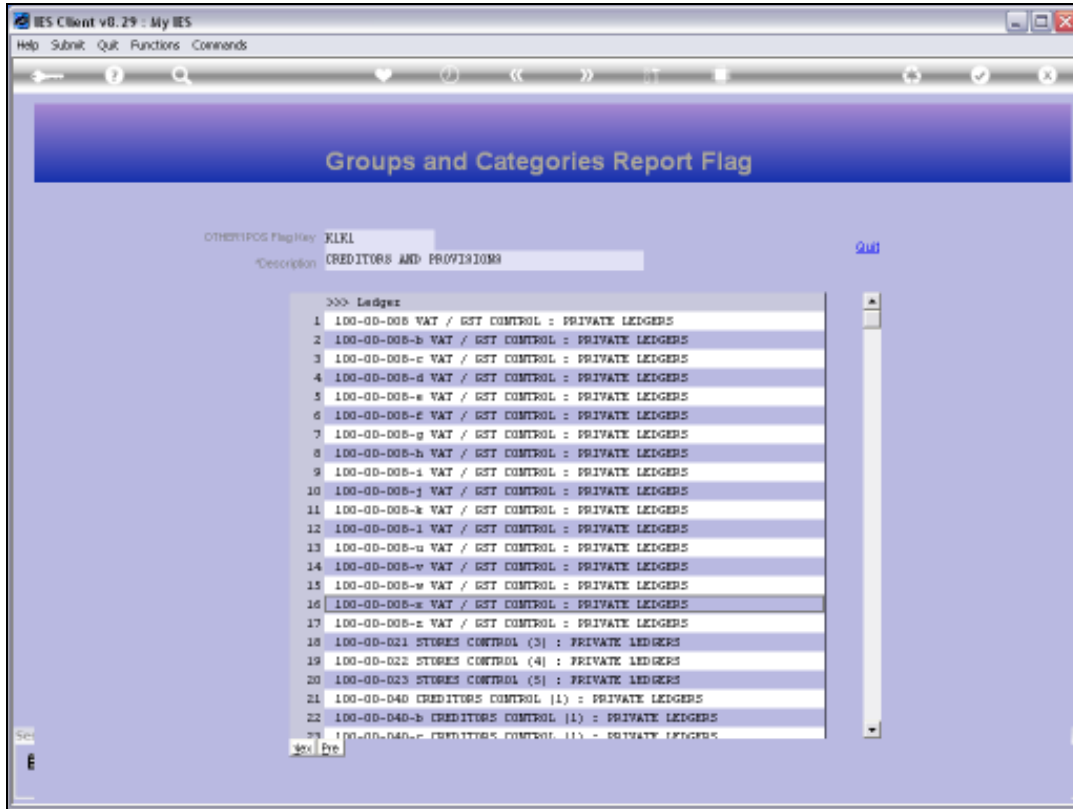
IES Client v8.29 : My IES

Help Submit Quit Functions Commands

Groups and Categories Report Flag

OTHER1POS FlagKey KLK1

*Description CREDITORS AND PROVISIONS

Quit

>>> Ledger
1 100-00-008 VAT / GST CONTROL : PRIVATE LEDGERS
2 100-00-008-b VAT / GST CONTROL : PRIVATE LEDGERS
3 100-00-008-c VAT / GST CONTROL : PRIVATE LEDGERS
4 100-00-008-d VAT / GST CONTROL : PRIVATE LEDGERS
5 100-00-008-e VAT / GST CONTROL : PRIVATE LEDGERS
6 100-00-008-f VAT / GST CONTROL : PRIVATE LEDGERS
7 100-00-008-g VAT / GST CONTROL : PRIVATE LEDGERS
8 100-00-008-h VAT / GST CONTROL : PRIVATE LEDGERS
9 100-00-008-i VAT / GST CONTROL : PRIVATE LEDGERS
10 100-00-008-j VAT / GST CONTROL : PRIVATE LEDGERS
11 100-00-008-k VAT / GST CONTROL : PRIVATE LEDGERS
12 100-00-008-l VAT / GST CONTROL : PRIVATE LEDGERS
13 100-00-008-u VAT / GST CONTROL : PRIVATE LEDGERS
14 100-00-008-v VAT / GST CONTROL : PRIVATE LEDGERS
15 100-00-008-w VAT / GST CONTROL : PRIVATE LEDGERS
16 100-00-008-x VAT / GST CONTROL : PRIVATE LEDGERS
17 100-00-008-z VAT / GST CONTROL : PRIVATE LEDGERS
18 100-00-021 STORES CONTROL (3) : PRIVATE LEDGERS
19 100-00-022 STORES CONTROL (4) : PRIVATE LEDGERS
20 100-00-023 STORES CONTROL (5) : PRIVATE LEDGERS
21 100-00-040 CREDITORS CONTROL (1) : PRIVATE LEDGERS
22 100-00-040-b CREDITORS CONTROL (1) : PRIVATE LEDGERS
23 100-00-040-c CREDITORS CONTROL (1) : PRIVATE LEDGERS

Nex Pre

Sel

E